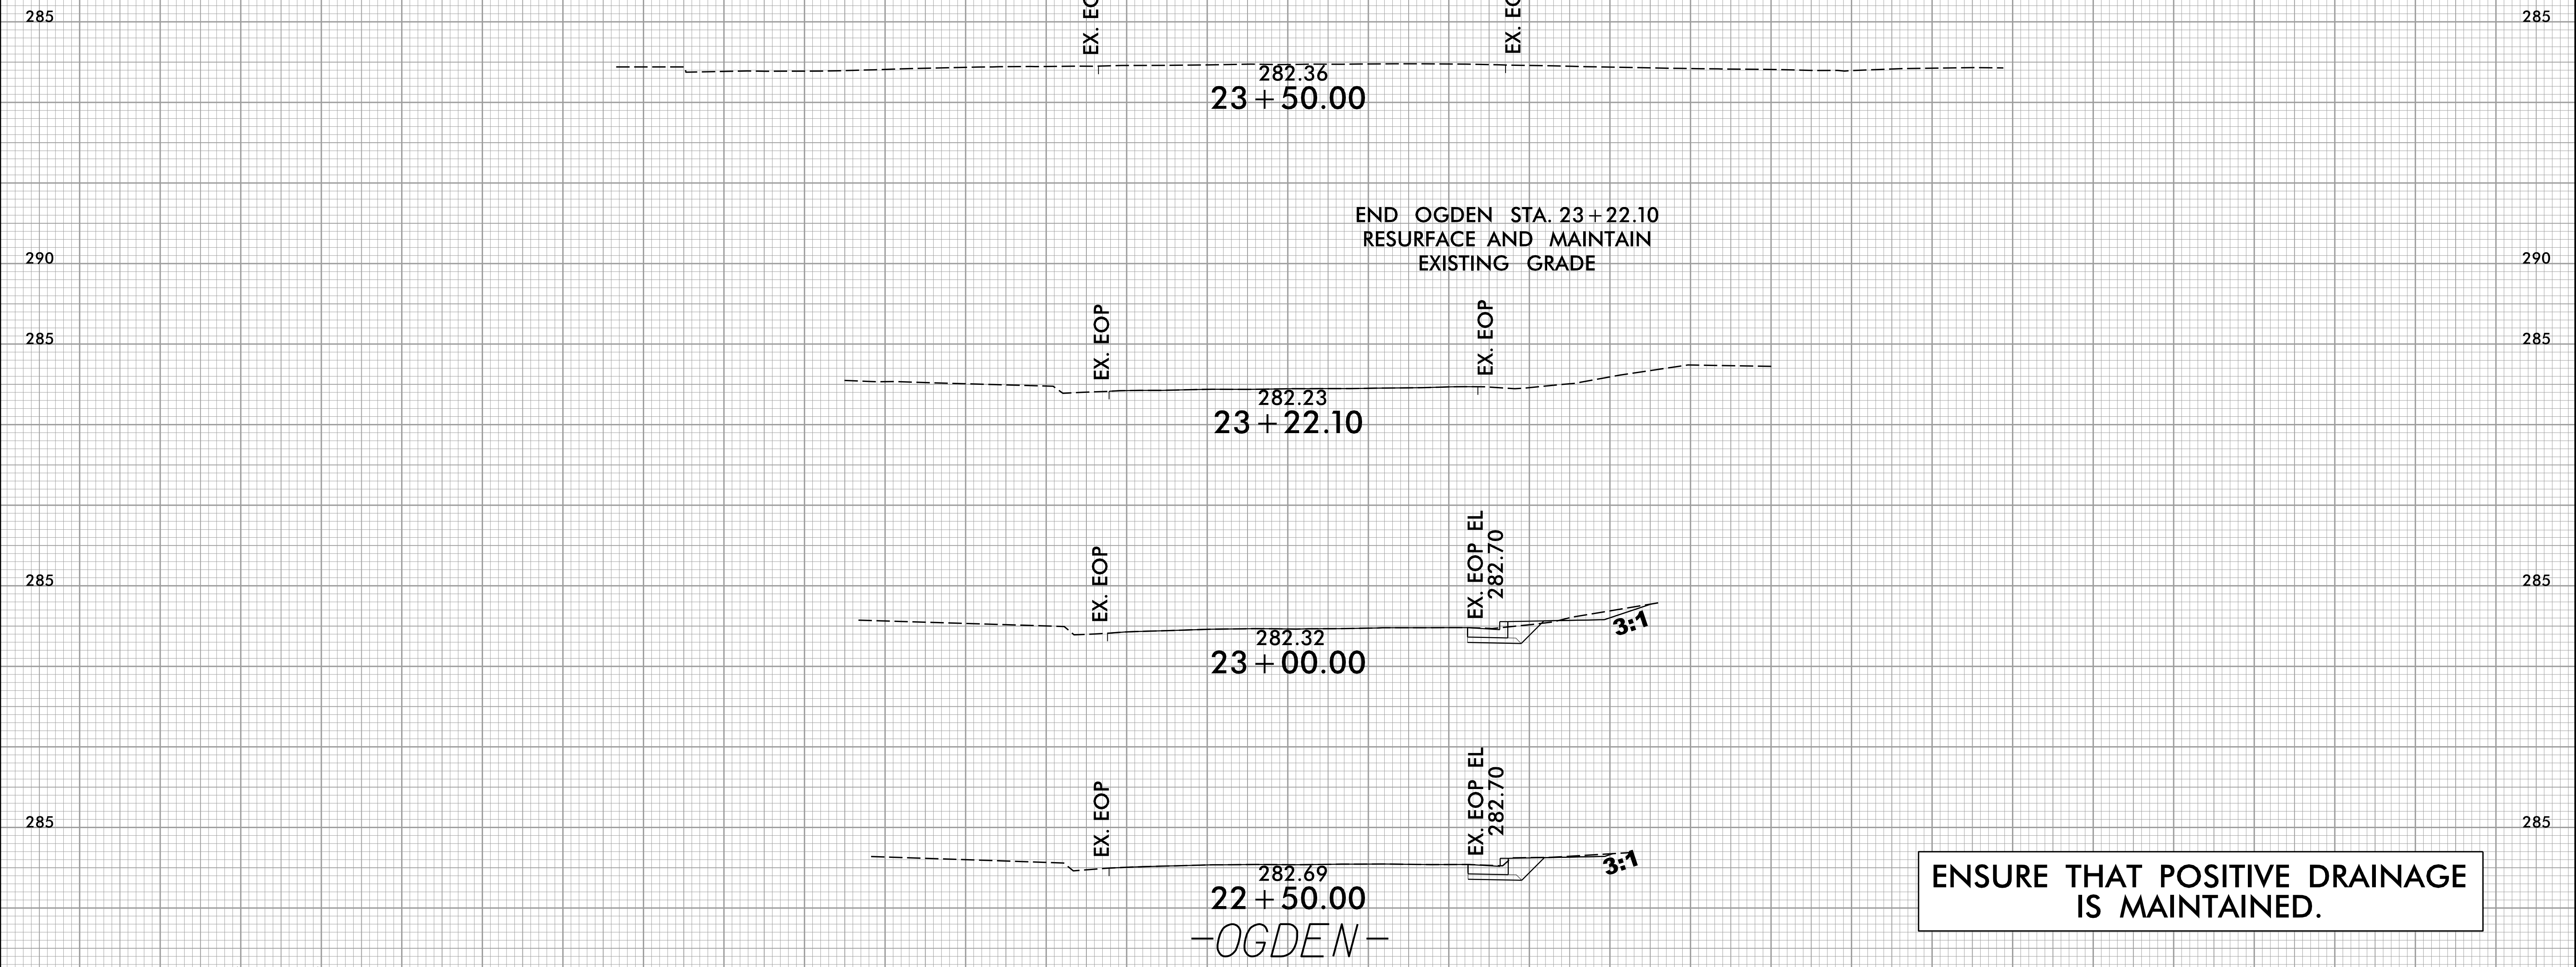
285
285
EX. E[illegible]
EX. E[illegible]
282.36
23+50.00

END OGDEN STA. 23+22.10
RESURFACE AND MAINTAIN
EXISTING GRADE

290
290
285
285
EX. EOP
EX. EOP
282.23
23+22.10

285
285
EX. EOP
EX. EOP EL
282.70
282.32
3:1
23+00.00

285
285
EX. EOP
EX. EOP EL
282.70
282.69
3:1
22+50.00
-OGDEN-

ENSURE THAT POSITIVE DRAINAGE IS MAINTAINED.